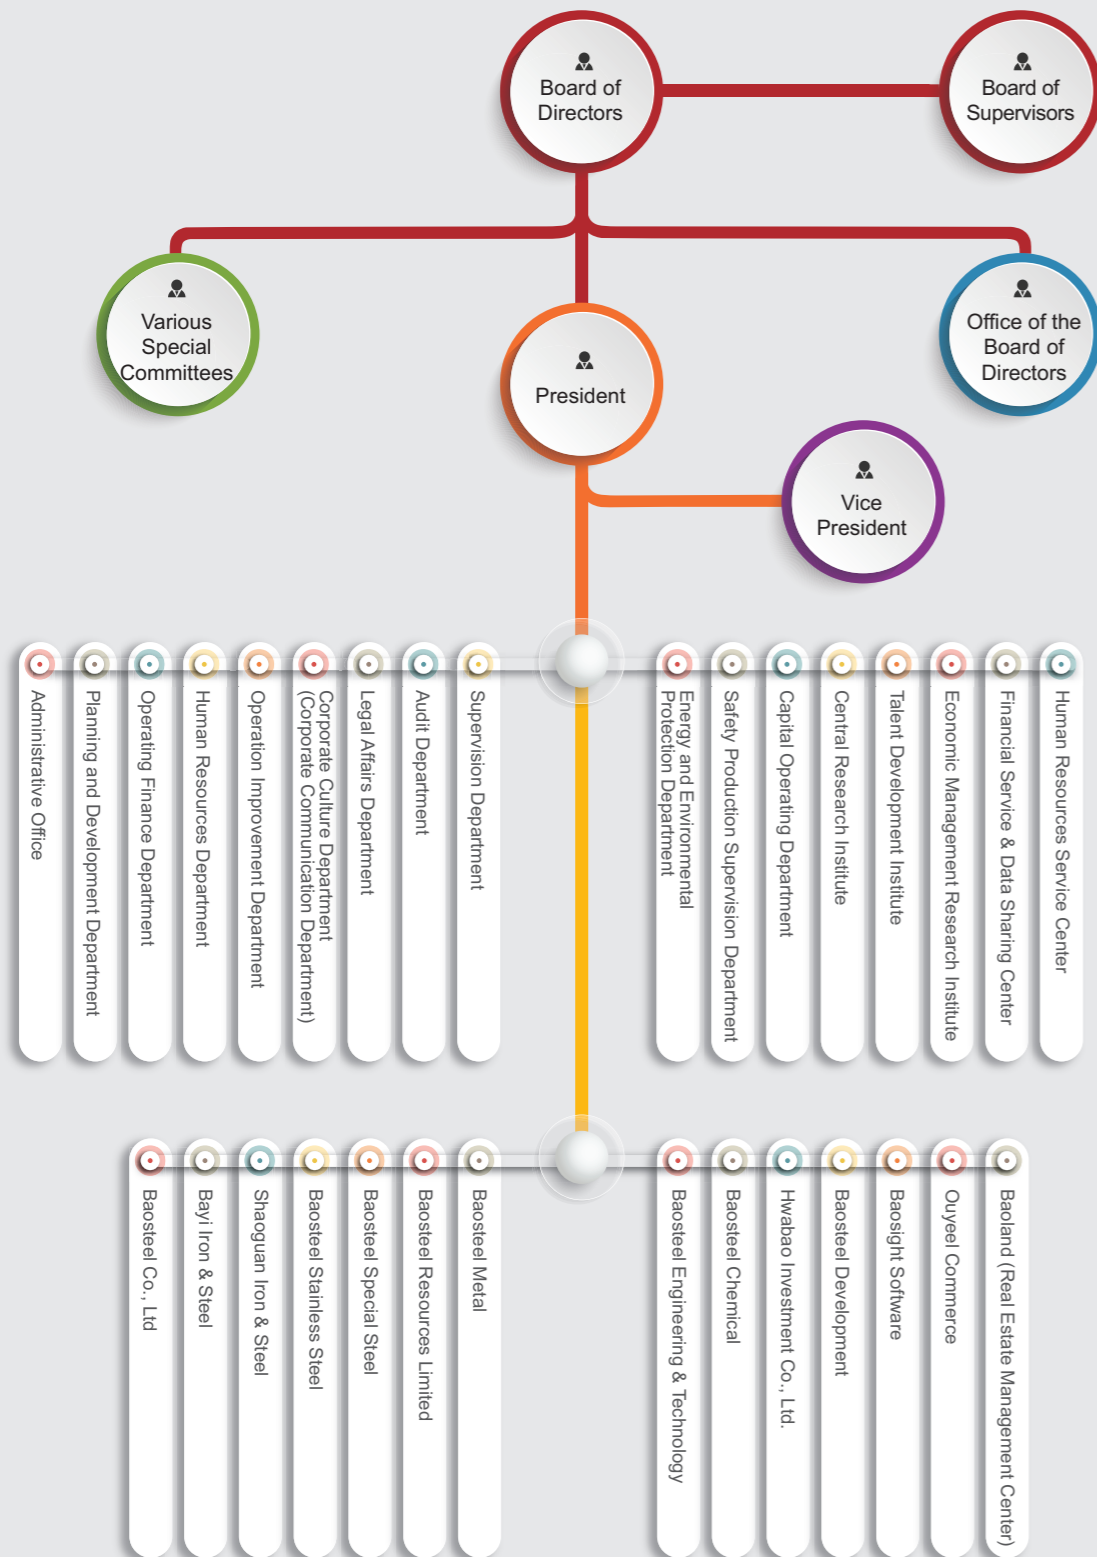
Board of Directors

Board of Supervisors

Various Special Committees

President

Office of the Board of Directors

Vice President

Administrative Office

Planning and Development Department

Operating Finance Department

Human Resources Department

Operation Improvement Department

Corporate Culture Department (Corporate Communication Department)

Legal Affairs Department

Audit Department

Supervision Department

Energy and Environmental Protection Department

Safety Production Supervision Department

Capital Operating Department

Central Research Institute

Talent Development Institute

Economic Management Research Institute

Financial Service & Data Sharing Center

Human Resources Service Center

Baosteel Co., Ltd

Bayi Iron & Steel

Shaoguan Iron & Steel

Baosteel Stainless Steel

Baosteel Special Steel

Baosteel Resources Limited

Baosteel Metal

Baosteel Engineering & Technology

Baosteel Chemical

Hwabao Investment Co., Ltd.

Baosteel Development

Baosight Software

Ouyeel Commerce

Baoland (Real Estate Management Center)